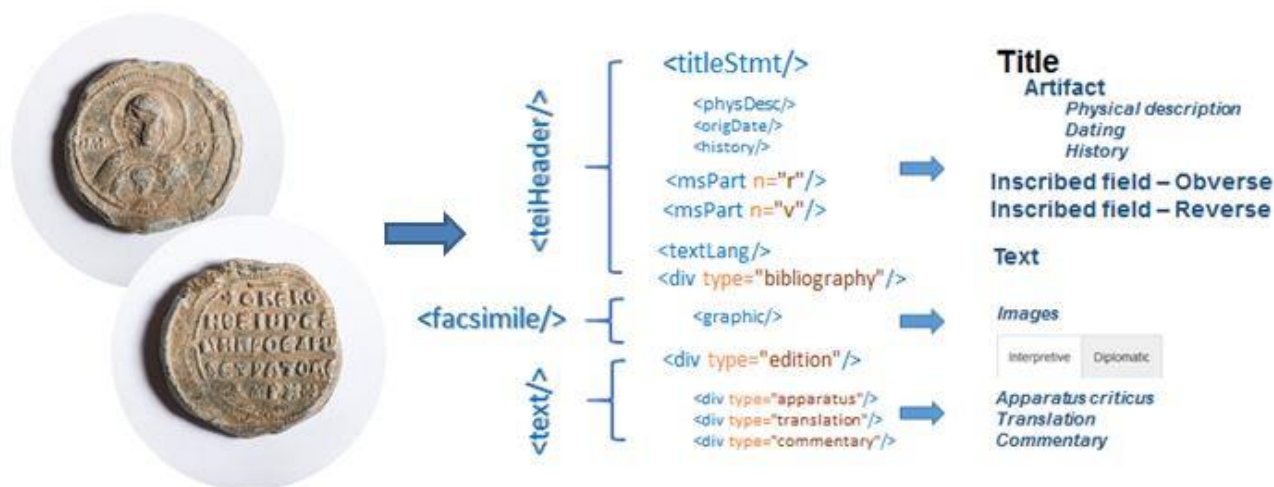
<teiHeader/>

<titleStmt/>

<physDesc/>
<origDate/>
<history/>

<msPart n="r"/>
<msPart n="v"/>

<textLang/>
<div type="bibliography"/>

<facsimile/>

<graphic/>

<text/>

<div type="edition"/>

<div type="apparatus"/>
<div type="translation"/>
<div type="commentary"/>

Title
Artifact
Physical description
Dating
History

Inscribed field – Obverse
Inscribed field – Reverse

Text

Images

Interpretive Diplomatic

Apparatus criticus
Translation
Commentary